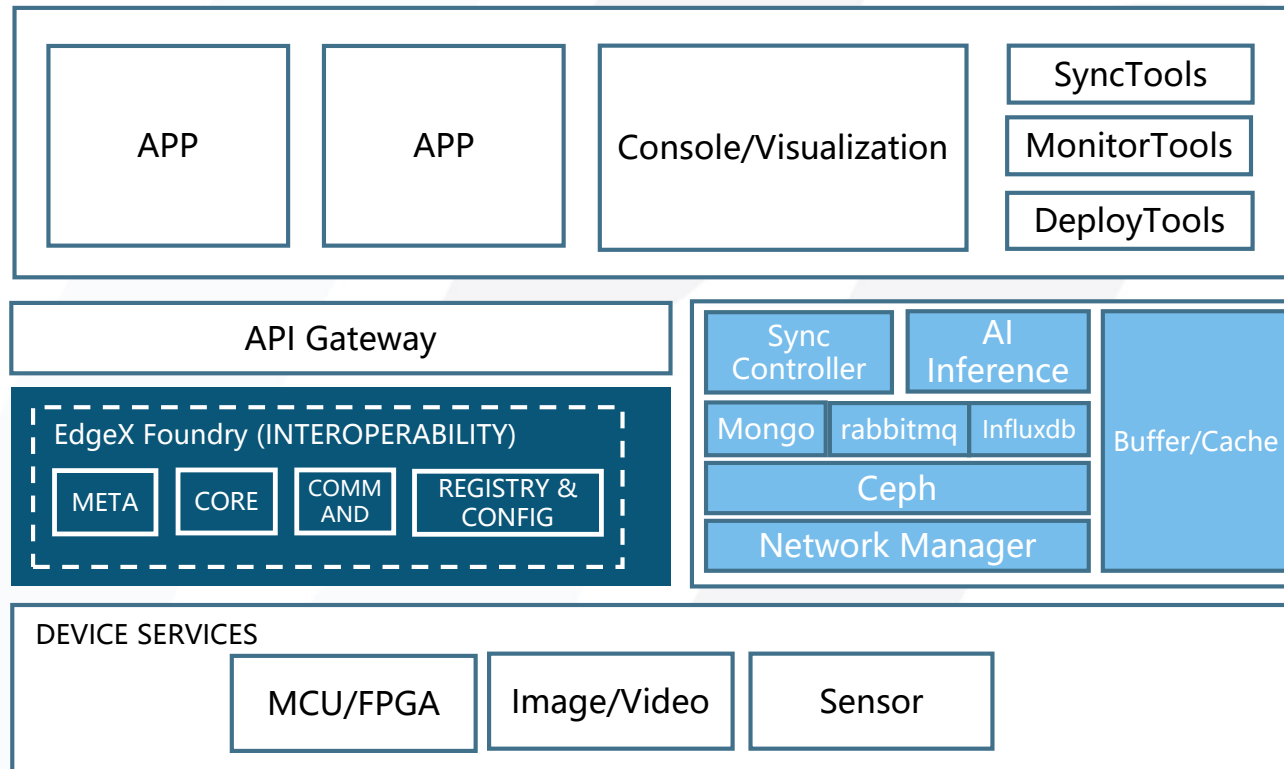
APP

APP

Console/Visualization

SyncTools

MonitorTools

DeployTools

API Gateway

EdgeX Foundry (INTEROPERABILITY)

META

CORE

COMM AND

REGISTRY & CONFIG

Sync Controller

AI Inference

Mongo

rabbitmq

Influxdb

Ceph

Network Manager

Buffer/Cache

DEVICE SERVICES

MCU/FPGA

Image/Video

Sensor